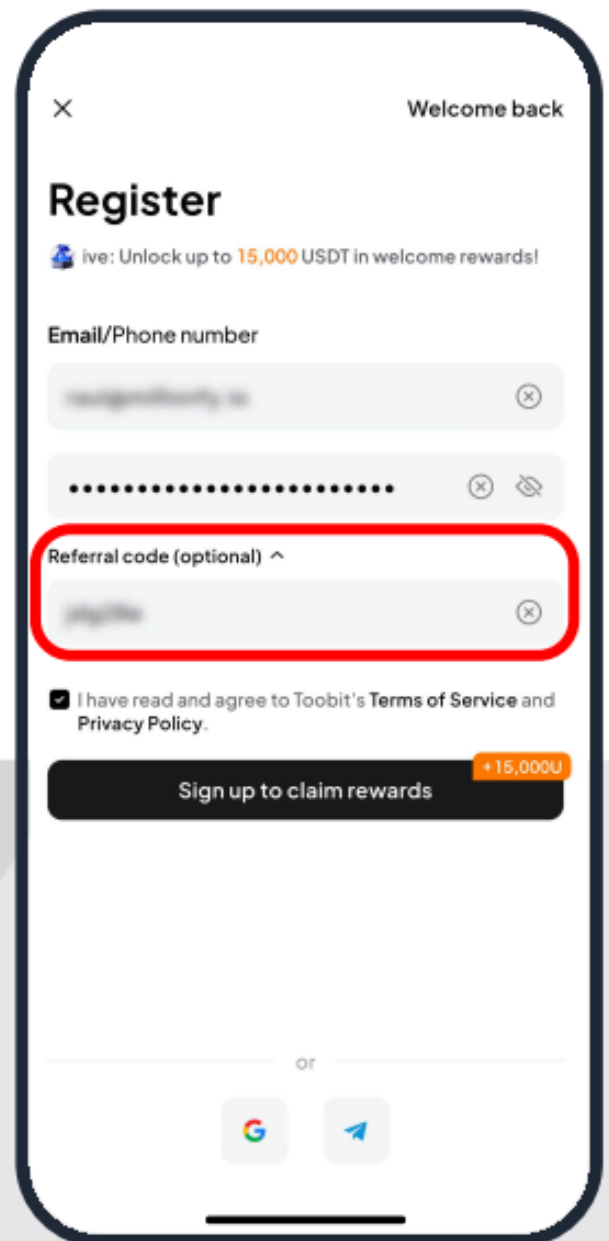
Welcome back

Register

ive: Unlock up to 15,000 USDT in welcome rewards!

Email/Phone number

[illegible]

•••••••••••••••••••••••••

Referral code (optional)

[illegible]

I have read and agree to Toobit's Terms of Service and Privacy Policy.

+15,000U

Sign up to claim rewards

or